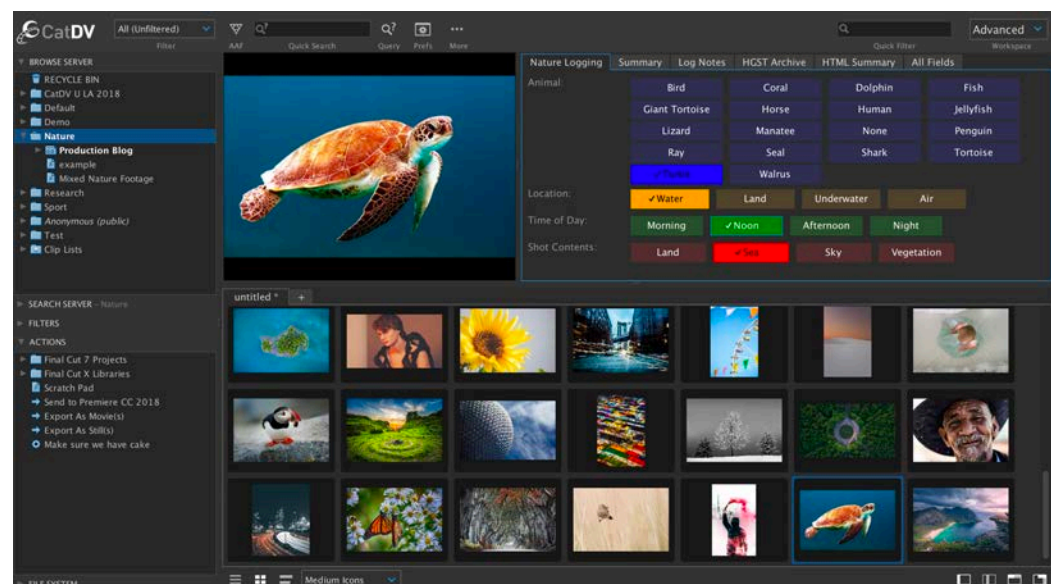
CatDV All (Unfiltered) Filter AAF Quick Search Query Prefs More Quick Filter Advanced Workspace

BROWSE SERVER
RECYCLE BIN
CatDV U LA 2018
Default
Demo
Nature
Production Blog
example
Mixed Nature Footage
Research
Sport
Anonymous (public)
Test
Clip Lists

Nature Logging | Summary | Log Notes | HGST Archive | HTML Summary | All Fields

Animal:
Bird | Coral | Dolphin | Fish
Giant Tortoise | Horse | Human | Jellyfish
Lizard | Manatee | None | Penguin
Ray | Seal | Shark | Tortoise
✓Turtle | Walrus

Location:
✓Water | Land | Underwater | Air

Time of Day:
Morning | ✓Noon | Afternoon | Night

Shot Contents:
Land | ✓Sea | Sky | Vegetation

SEARCH SERVER - Nature
FILTERS
ACTIONS
Final Cut 7 Projects
Final Cut X Libraries
Scratch Pad
Send to Premiere CC 2018
Export As Movie(s)
Export As Still(s)
Make sure we have cake

untitled * +

FILE SYSTEM
Medium Icons